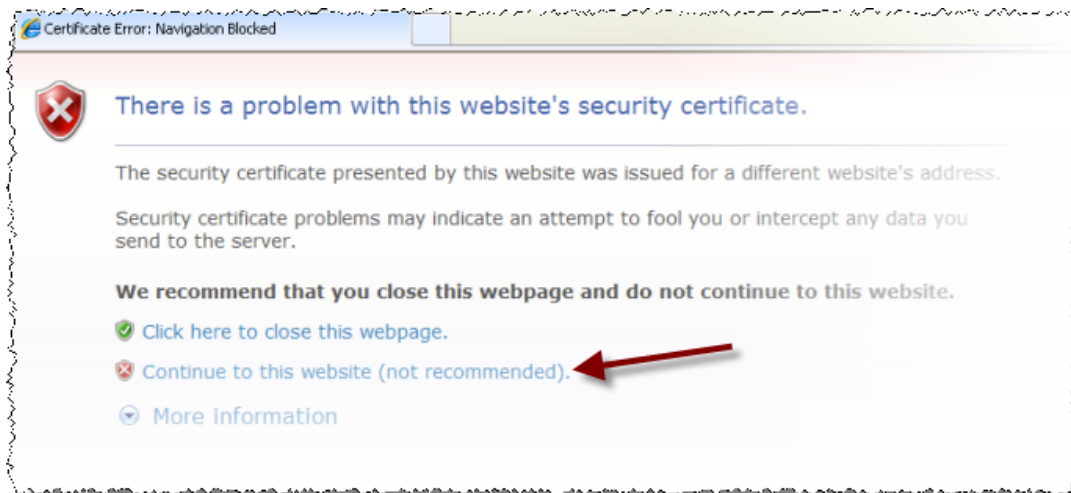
Certificate Error: Navigation Blocked

There is a problem with this website's security certificate.

The security certificate presented by this website was issued for a different website's address.

Security certificate problems may indicate an attempt to fool you or intercept any data you send to the server.

We recommend that you close this webpage and do not continue to this website.

Click here to close this webpage.

Continue to this website (not recommended).

More information